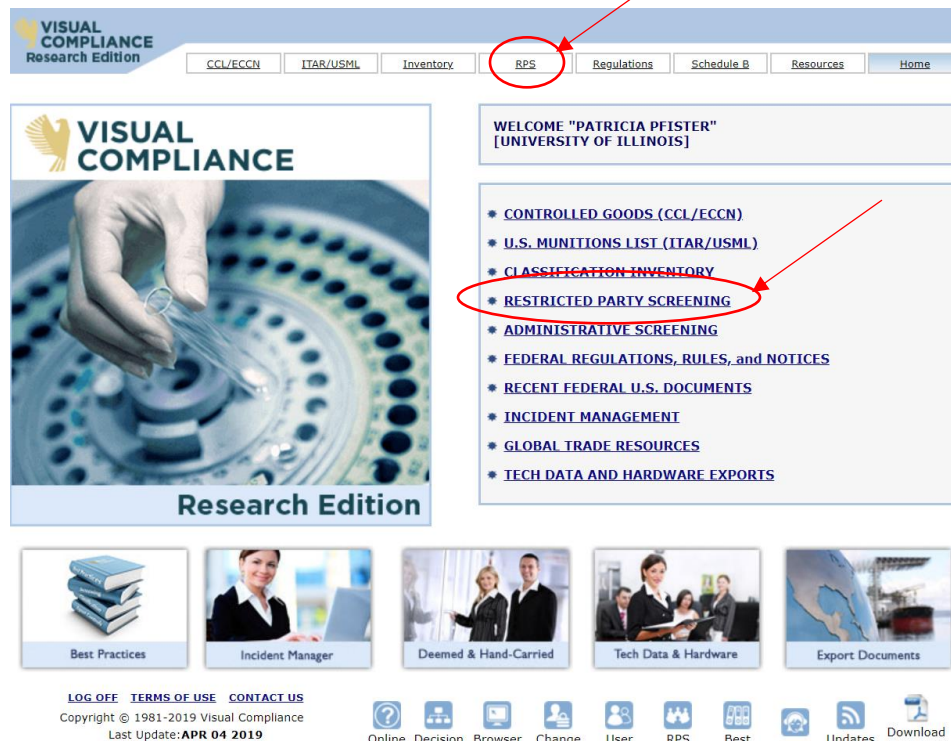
VISUAL COMPLIANCE
Research Edition

CCL/ECCN | ITAR/USML | Inventory | RPS | Regulations | Schedule B | Resources | Home

VISUAL COMPLIANCE

Research Edition

WELCOME "PATRICIA PFISTER" [UNIVERSITY OF ILLINOIS]

CONTROLLED GOODS (CCL/ECCN)
U.S. MUNITIONS LIST (ITAR/USML)
CLASSIFICATION INVENTORY
RESTRICTED PARTY SCREENING
ADMINISTRATIVE SCREENING
FEDERAL REGULATIONS, RULES, and NOTICES
RECENT FEDERAL U.S. DOCUMENTS
INCIDENT MANAGEMENT
GLOBAL TRADE RESOURCES
TECH DATA AND HARDWARE EXPORTS

Best Practices
Incident Manager
Deemed & Hand-Carried
Tech Data & Hardware
Export Documents

LOG OFF TERMS OF USE CONTACT US
Copyright © 1981-2019 Visual Compliance
Last Update: APR 04 2019

Online Decision Browser Change User RPS Best Updates Download